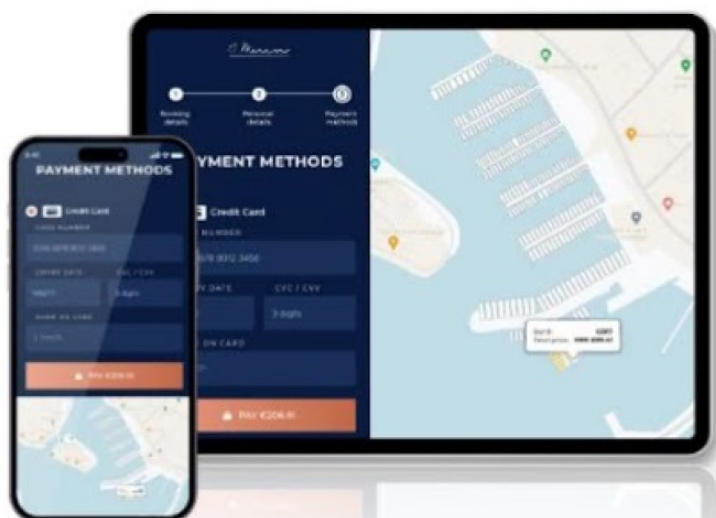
PAYMENT METHODS

Credit Card

CARD NUMBER

EXPIRY DATE

CVC / CVV

NAME ON CARD

PAY €206.81

Booking details

Personal details

Payment methods

YMENT METHODS

Credit Card

NUMBER

5678 9012 3456

Y DATE

CVC / CVV

3 digits

ON CARD

PAY €206.81

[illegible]